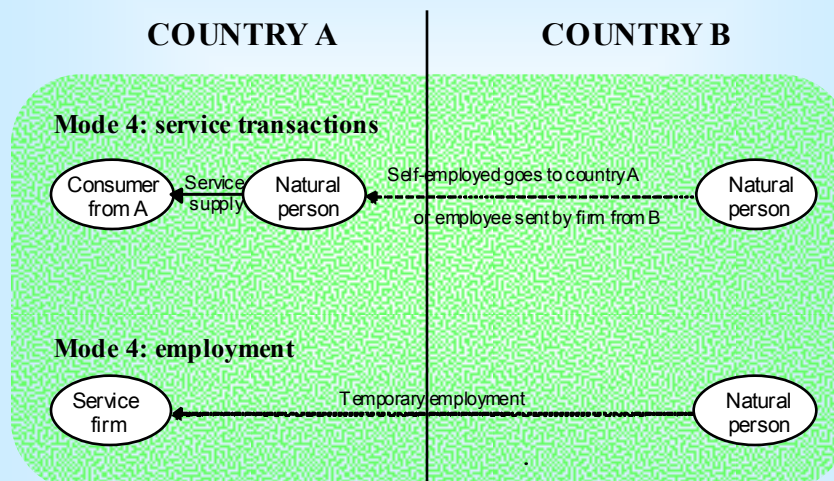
COUNTRY A

COUNTRY B

Mode 4: service transactions

Consumer from A

Service supply

Natural person

Self-employed goes to country A

or employee sent by firm from B

Natural person

Mode 4: employment

Service firm

Temporary employment

Natural person